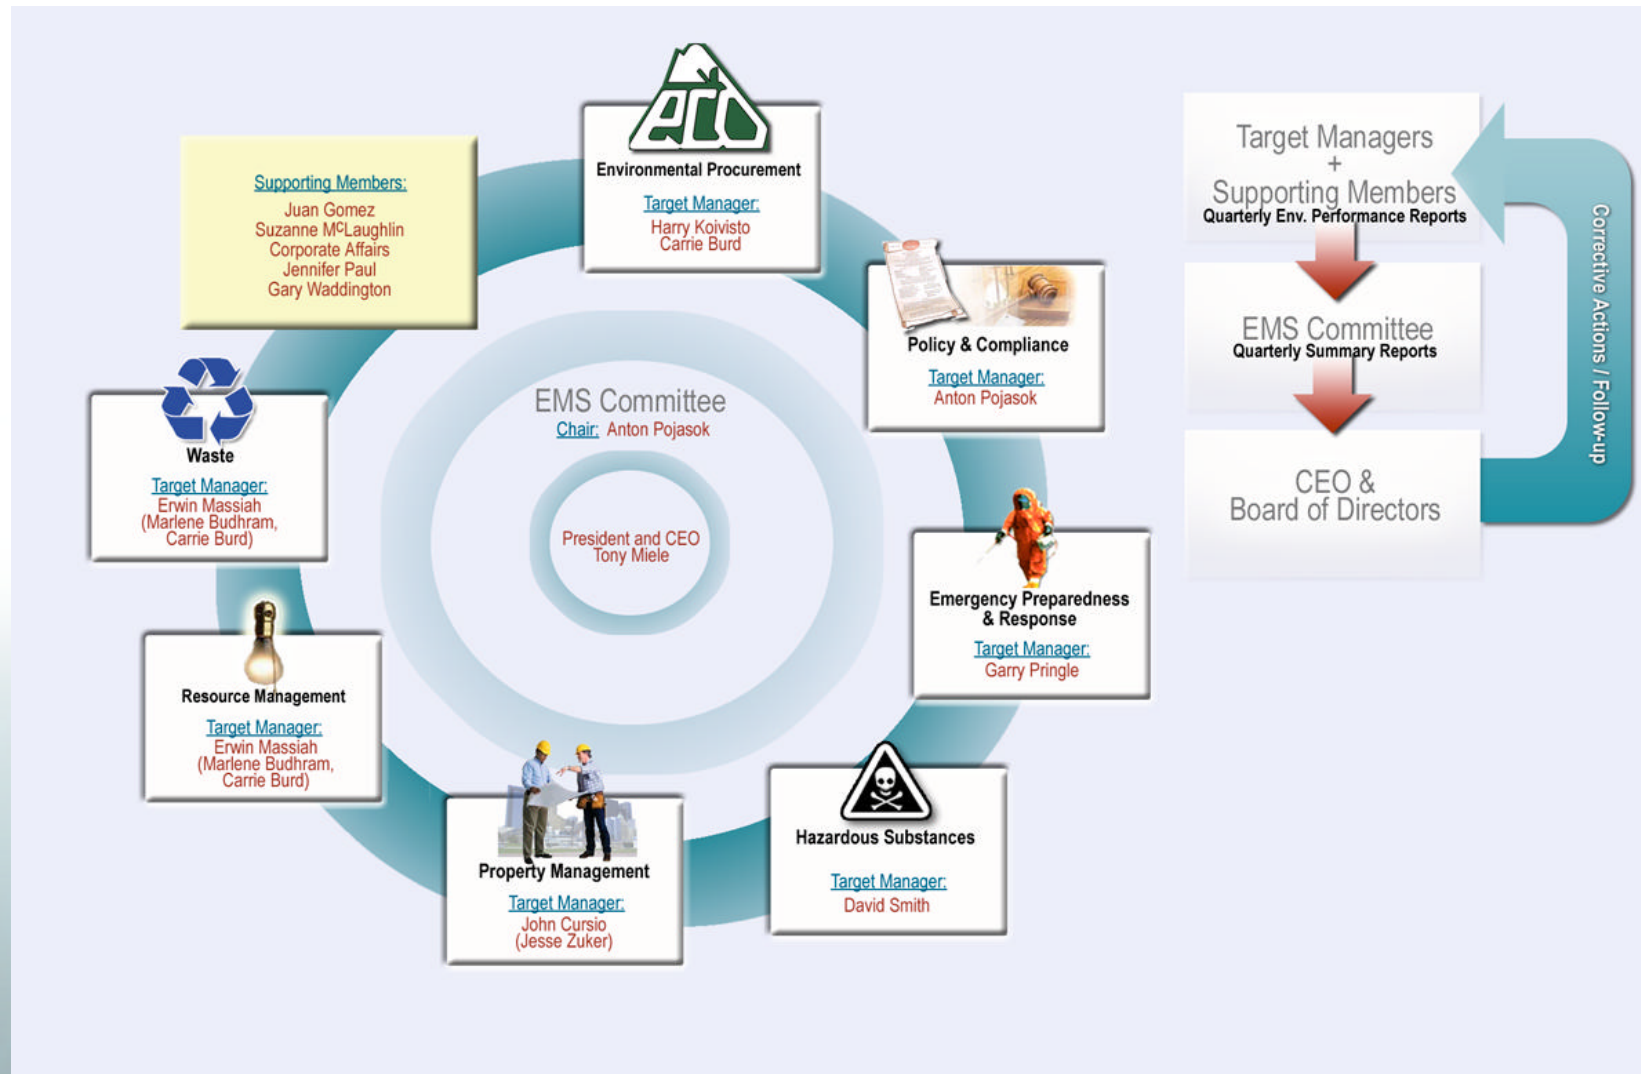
Supporting Members:
Juan Gomez
Suzanne M$^{c}$Laughlin
Corporate Affairs
Jennifer Paul
Gary Waddington

eco

Environmental Procurement
Target Manager:
Harry Koivisto
Carrie Burd

Policy & Compliance
Target Manager:
Anton Pojasok

EMS Committee
Chair: Anton Pojasok

President and CEO
Tony Miele

Waste
Target Manager:
Erwin Massiah
(Marlene Budhram,
Carrie Burd)

Emergency Preparedness & Response
Target Manager:
Garry Pringle

Resource Management
Target Manager:
Erwin Massiah
(Marlene Budhram,
Carrie Burd)

Hazardous Substances
Target Manager:
David Smith

Property Management
Target Manager:
John Cursio
(Jesse Zuker)

Target Managers
+
Supporting Members
Quarterly Env. Performance Reports

EMS Committee
Quarterly Summary Reports

CEO &
Board of Directors

Corrective Actions / Follow-up